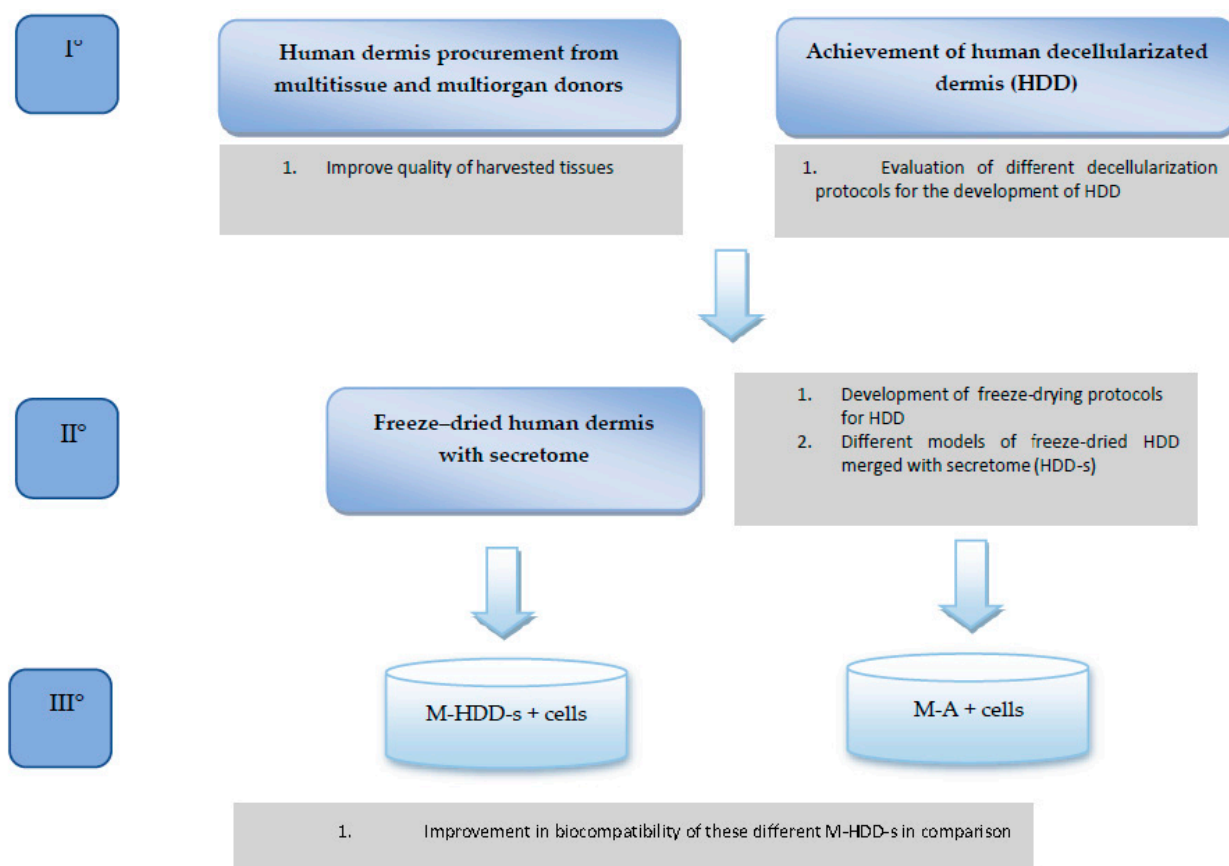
I°

Human dermis procurement from multitissue and multiorgan donors

1. Improve quality of harvested tissues

Achievement of human decellularizated dermis (HDD)

1. Evaluation of different decellularization protocols for the development of HDD

II°

Freeze–dried human dermis with secretome

1. Development of freeze-drying protocols for HDD
2. Different models of freeze-dried HDD merged with secretome (HDD-s)

III°

M-HDD-s + cells

M-A + cells

1. Improvement in biocompatibility of these different M-HDD-s in comparison